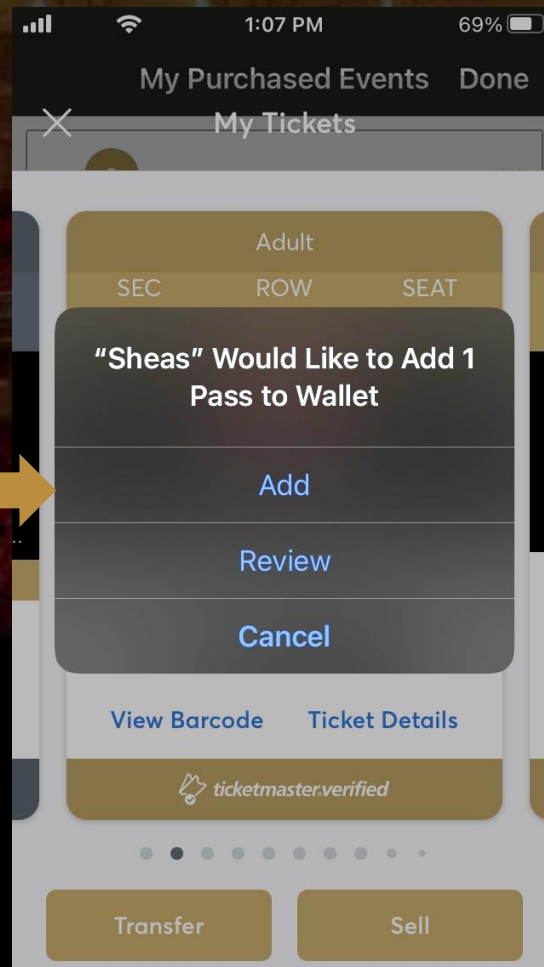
1:07 PM
69%

My Purchased Events Done

My Tickets

Adult

SEC ROW SEAT

“Sheas” Would Like to Add 1 Pass to Wallet

Add

Review

Cancel

View Barcode Ticket Details

ticketmaster.verified

Transfer Sell